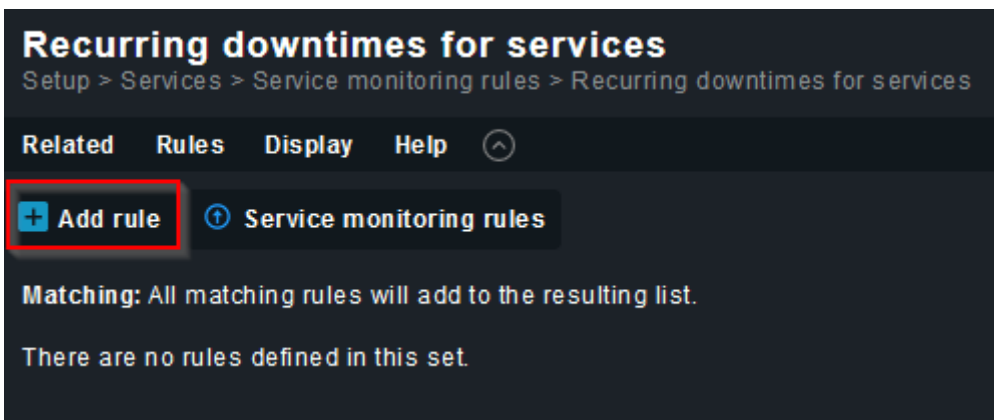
Recurring downtimes for services
Setup > Services > Service monitoring rules > Recurring downtimes for services

Related Rules Display Help

Add rule
Service monitoring rules

Matching: All matching rules will add to the resulting list.

There are no rules defined in this set.